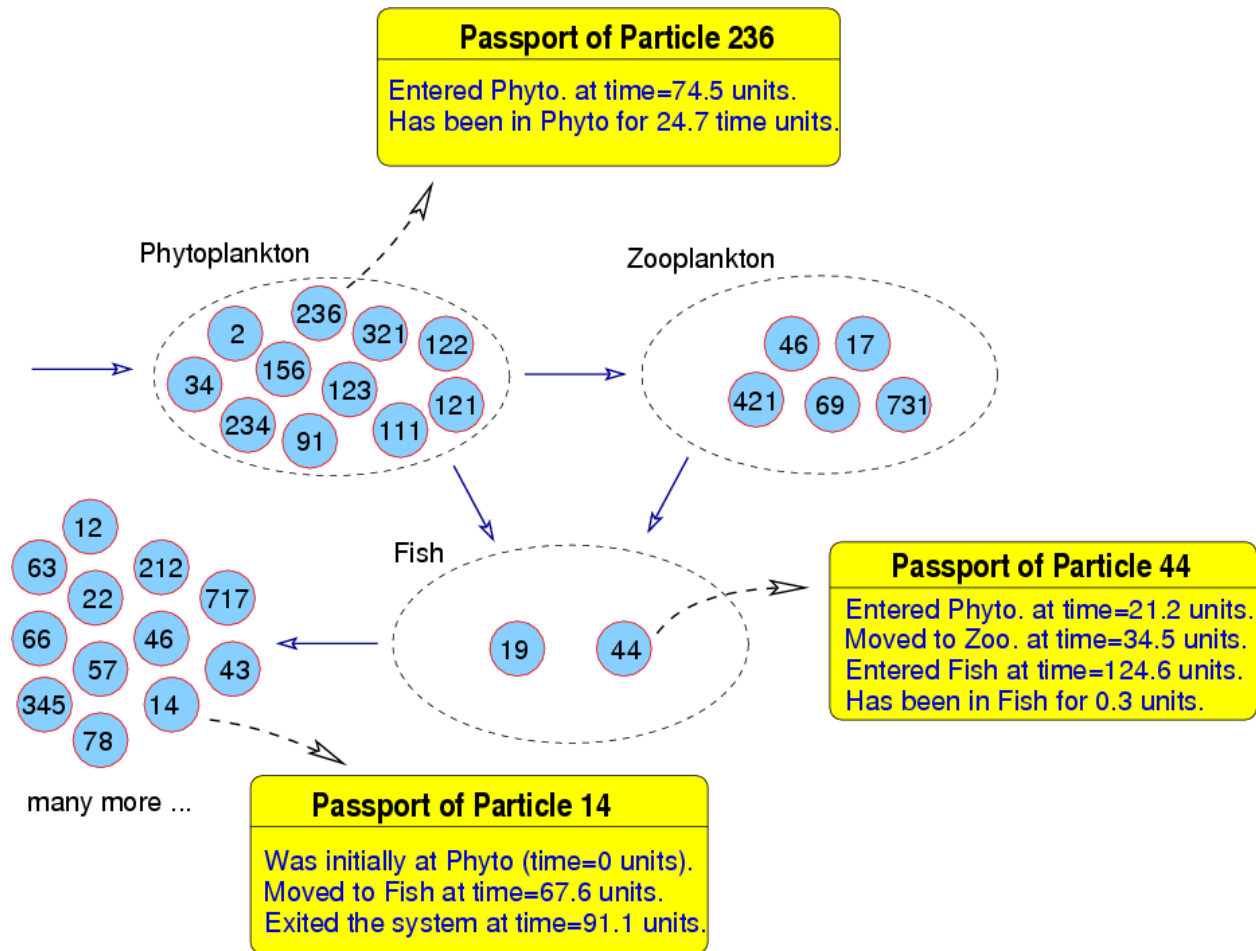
Passport of Particle 236

Entered Phyto. at time=74.5 units.
Has been in Phyto for 24.7 time units.

Phytoplankton

2 236 321 122 34 156 123 121 234 91 111

Zooplankton

46 17 421 69 731

Fish

19 44

Passport of Particle 44

Entered Phyto. at time=21.2 units.
Moved to Zoo. at time=34.5 units.
Entered Fish at time=124.6 units.
Has been in Fish for 0.3 units.

12 63 212 22 717 66 46 57 43 345 14 78

many more ...

Passport of Particle 14

Was initially at Phyto (time=0 units).
Moved to Fish at time=67.6 units.
Exited the system at time=91.1 units.